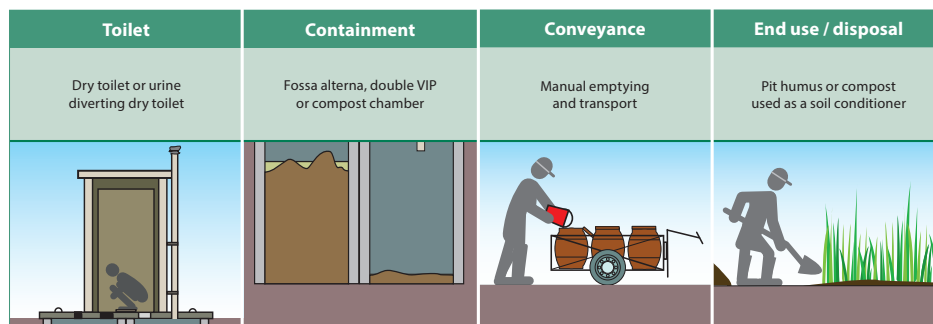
Toilet

Dry toilet or urine diverting dry toilet

Containment

Fossa alterna, double VIP or compost chamber

Conveyance

Manual emptying and transport

End use / disposal

Pit humus or compost used as a soil conditioner